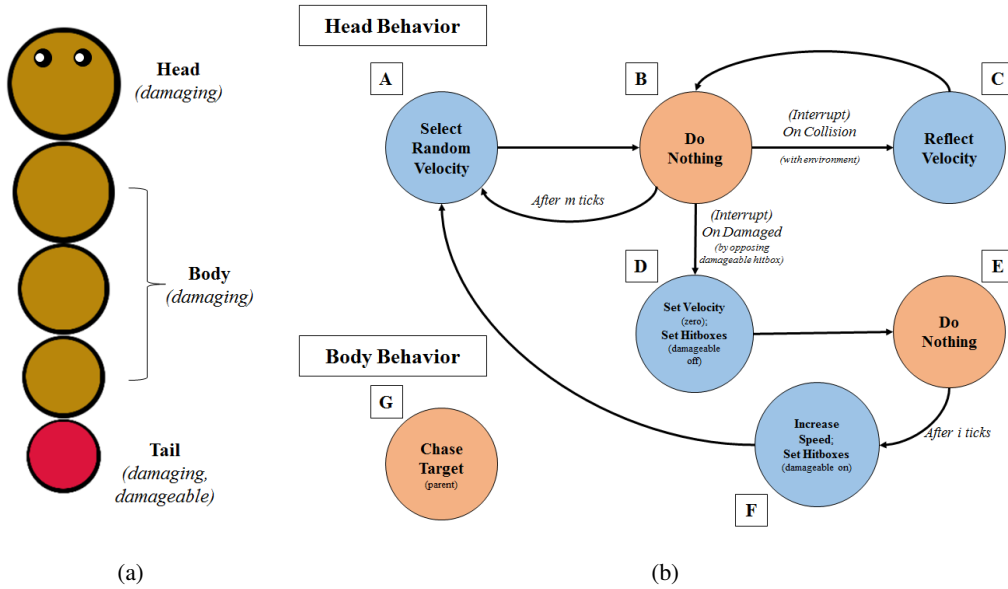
Head
(damaging)

Body
(damaging)

Tail
(damaging, damageable)

(a)

Head Behavior

A
Select Random Velocity

B
Do Nothing

(Interrupt)
On Collision
(with environment)

C
Reflect Velocity

After m ticks

(Interrupt)
On Damaged
(by opposing damageable hitbox)

D
Set Velocity
(zero);
Set Hitboxes
(damageable off)

E
Do Nothing

After i ticks

F
Increase Speed;
Set Hitboxes
(damageable on)

Body Behavior

G
Chase Target
(parent)

(b)